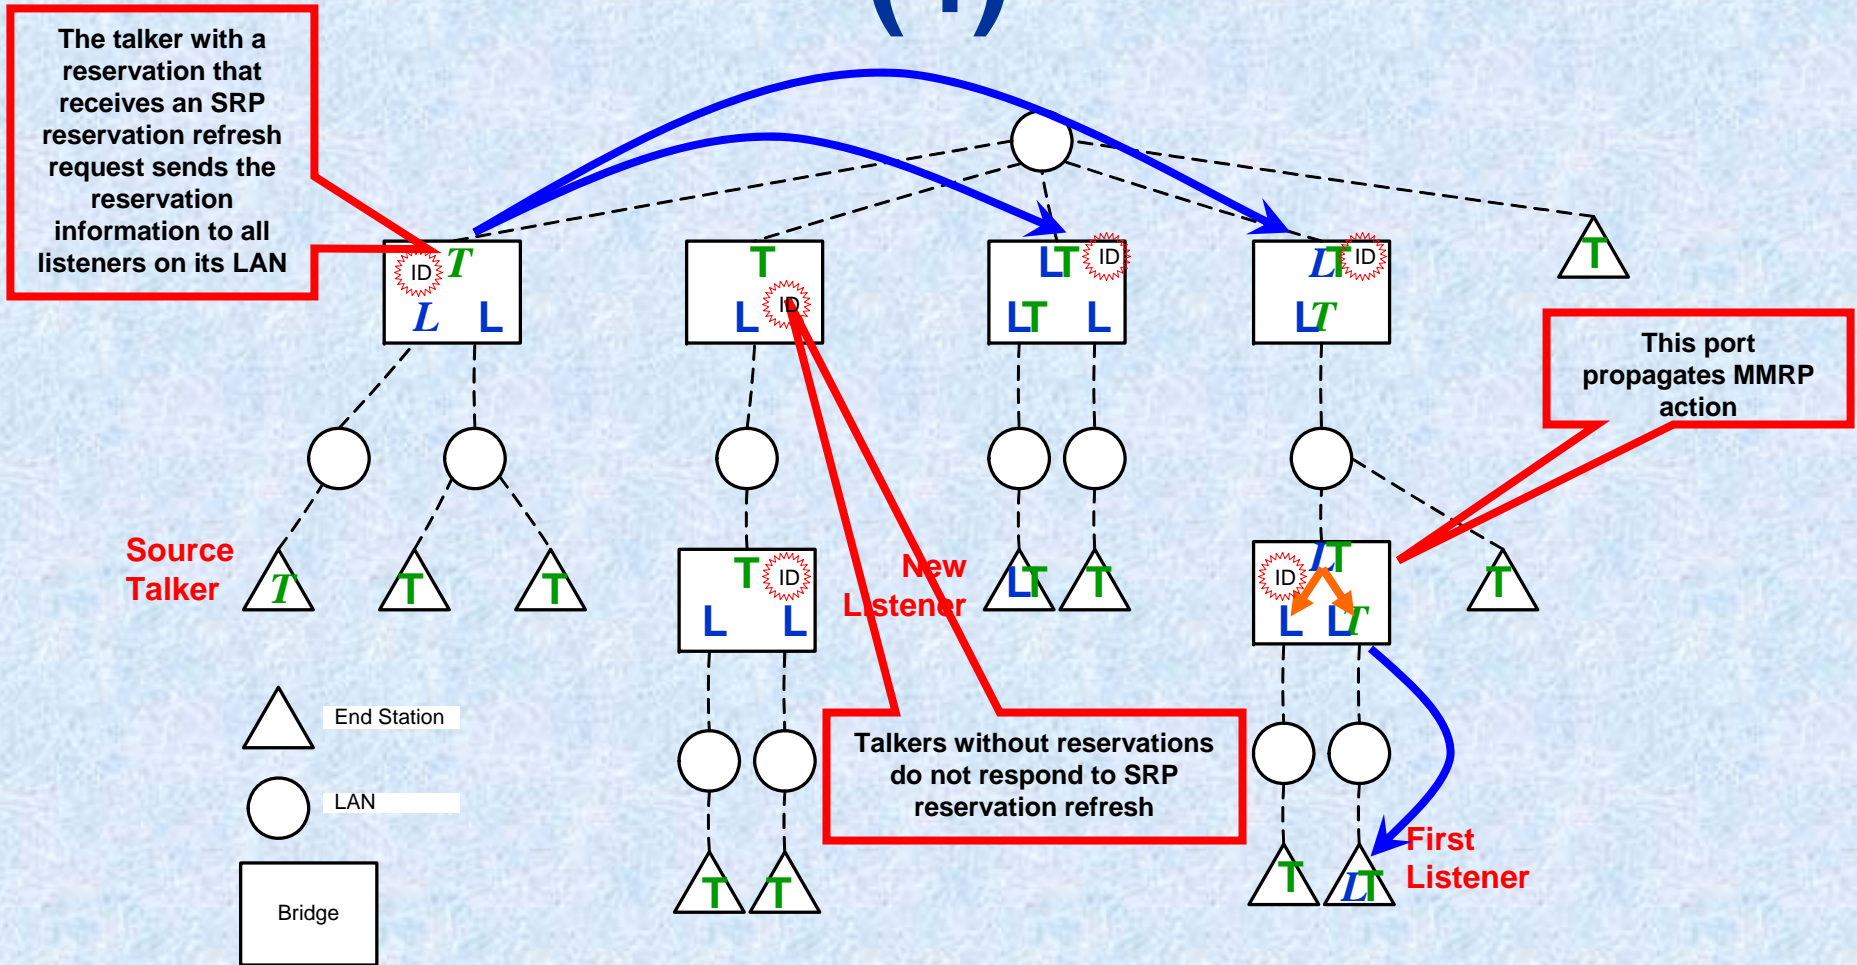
The talker with a reservation that receives an SRP reservation refresh request sends the reservation information to all listeners on its LAN

ID T
L L

T
L ID

LT ID
LT L

LT ID
LT

T

This port propagates MMRP action

Source Talker

T T T

T ID
L L

New Listener

LT T

ID LT
L LT

T

End Station

LAN

Bridge

T T

Talkers without reservations do not respond to SRP reservation refresh

T LT

First Listener